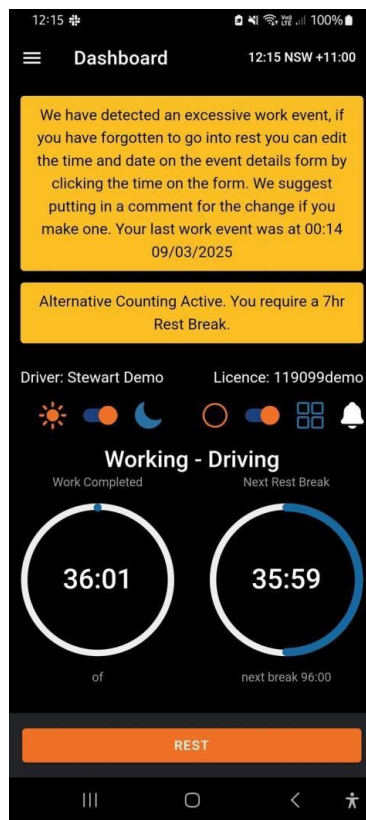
12:15

Vo) LTE 100%

Dashboard

12:15 NSW +11:00

We have detected an excessive work event, if you have forgotten to go into rest you can edit the time and date on the event details form by clicking the time on the form. We suggest putting in a comment for the change if you make one. Your last work event was at 00:14 09/03/2025

Alternative Counting Active. You require a 7hr Rest Break.

Driver: Stewart Demo

Licence: 119099demo

Working - Driving

Work Completed

Next Rest Break

36:01

35:59

of

next break 96:00

REST